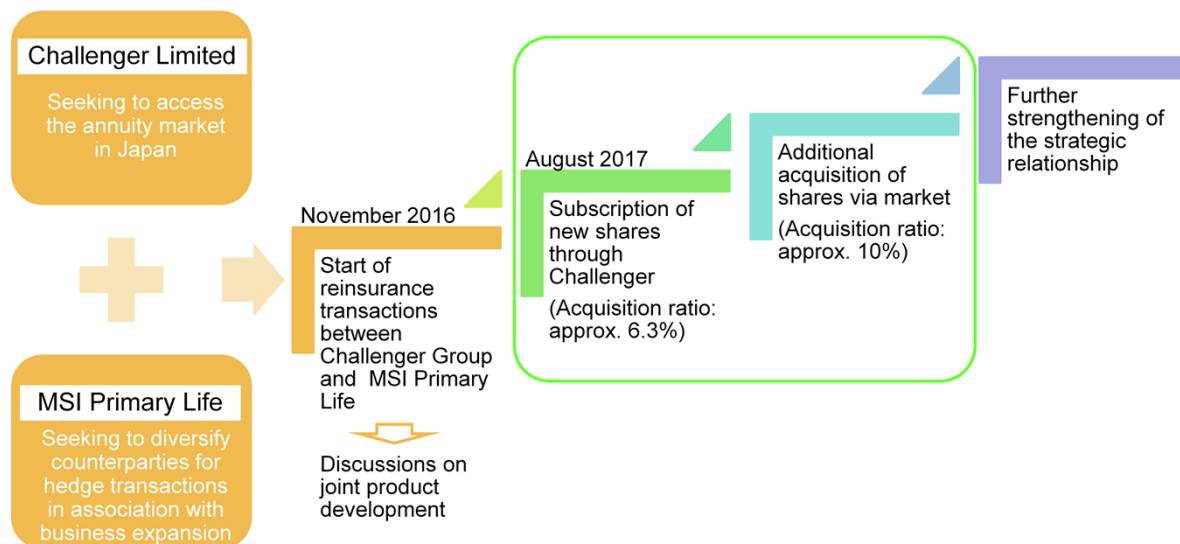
Challenger Limited

Seeking to access the annuity market in Japan

MSI Primary Life

Seeking to diversify counterparties for hedge transactions in association with business expansion

November 2016

Start of reinsurance transactions between Challenger Group and MSI Primary Life

Discussions on joint product development

August 2017

Subscription of new shares through Challenger

(Acquisition ratio: approx. 6.3%)

Additional acquisition of shares via market

(Acquisition ratio: approx. 10%)

Further strengthening of the strategic relationship